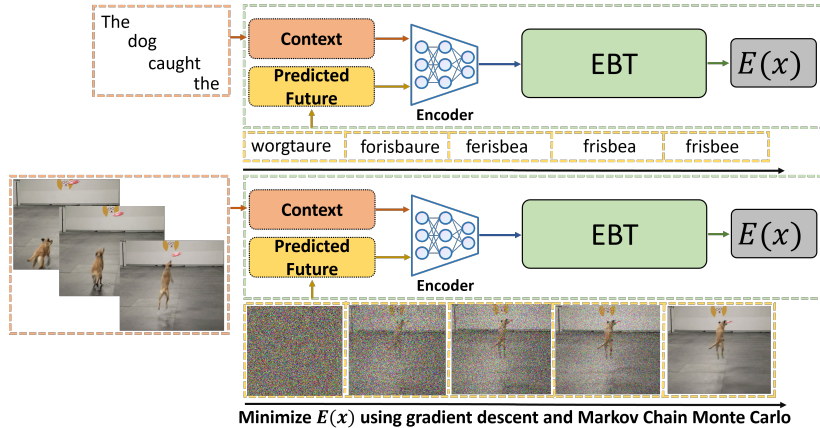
The dog caught the

Context

Predicted Future

Encoder

EBT

$E(x)$

worgtaure | forisbaure | ferisbea | frisbea | frisbee

Context

Predicted Future

Encoder

EBT

$E(x)$

Minimize $E(x)$ using gradient descent and Markov Chain Monte Carlo